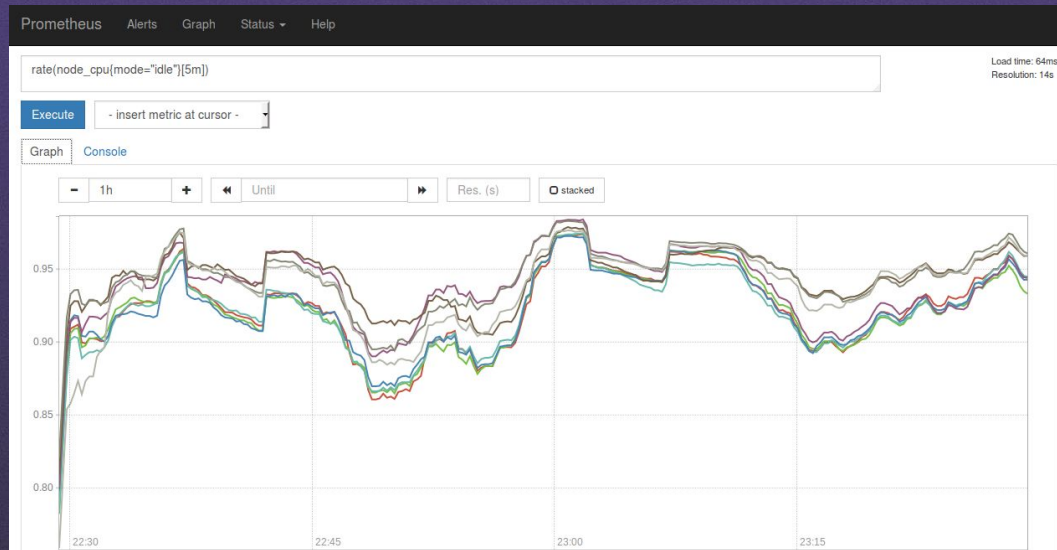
Prometheus Alerts Graph Status Help

rate(node_cpu{mode="idle"}[5m])

Load time: 64ms
Resolution: 14s

Execute - insert metric at cursor -

Graph Console

- 1h + ◀◀ Until ▶▶ Res. (s) stacked

0.95
0.90
0.85
0.80

22:30 22:45 23:00 23:15